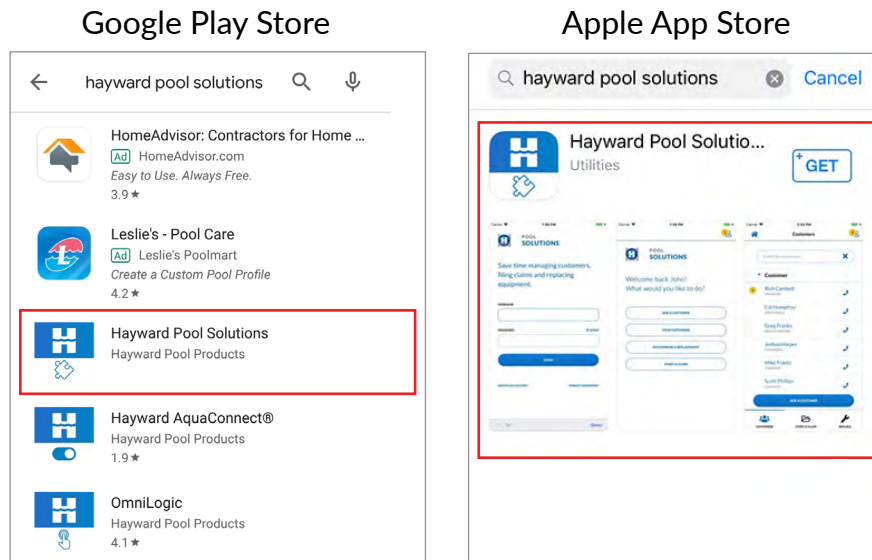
Google Play Store

hayward pool solutions

HomeAdvisor: Contractors for Home ...
Ad HomeAdvisor.com
Easy to Use. Always Free.
3.9 ★

Leslie's - Pool Care
Ad Leslie's Poolmart
Create a Custom Pool Profile
4.2 ★

Hayward Pool Solutions
Hayward Pool Products

Hayward AquaConnect®
Hayward Pool Products
1.9 ★

OmniLogic
Hayward Pool Products
4.1 ★

Apple App Store

hayward pool solutions
Cancel

Hayward Pool Solutio...
Utilities
GET

POOL SOLUTIONS
Save time managing customers, filing claims and replacing equipment.

POOL SOLUTIONS
Welcome back John!
What would you like to do?

Customers
Customer
Rich Cantrell
Ed Humphrey
Greg Franks
Joshua Harper
Mike Frantz
Scott Phillips